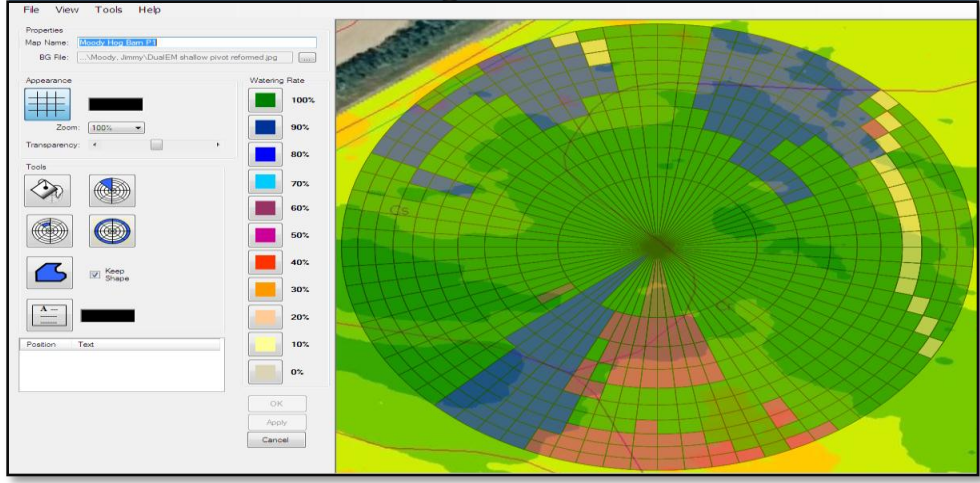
File View Tools Help

Properties
Map Name: Moody Hog Barn P1
BG File: ...\Moody, Jimmy\DualEM shallow pivot reformed.jpg ...

Appearance
Zoom: 100%
Transparency:

Tools
Keep Shape

| Position | Text |
|---|---|

Watering Rate
100%
90%
80%
70%
60%
50%
40%
30%
20%
10%
0%

OK
Apply
Cancel

Gs